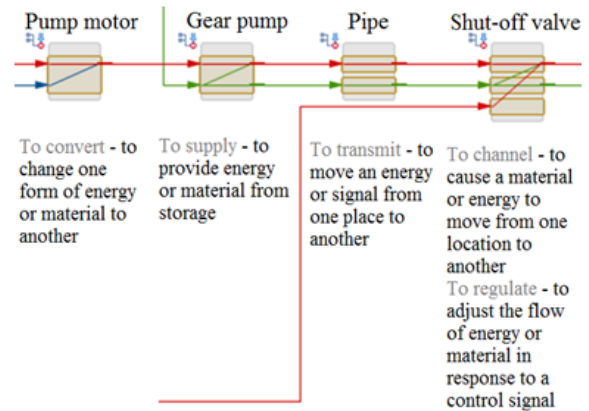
Pump motor

Gear pump

Pipe

Shut-off valve

To convert - to change one form of energy or material to another

To supply - to provide energy or material from storage

To transmit - to move an energy or signal from one place to another

To channel - to cause a material or energy to move from one location to another

To regulate - to adjust the flow of energy or material in response to a control signal